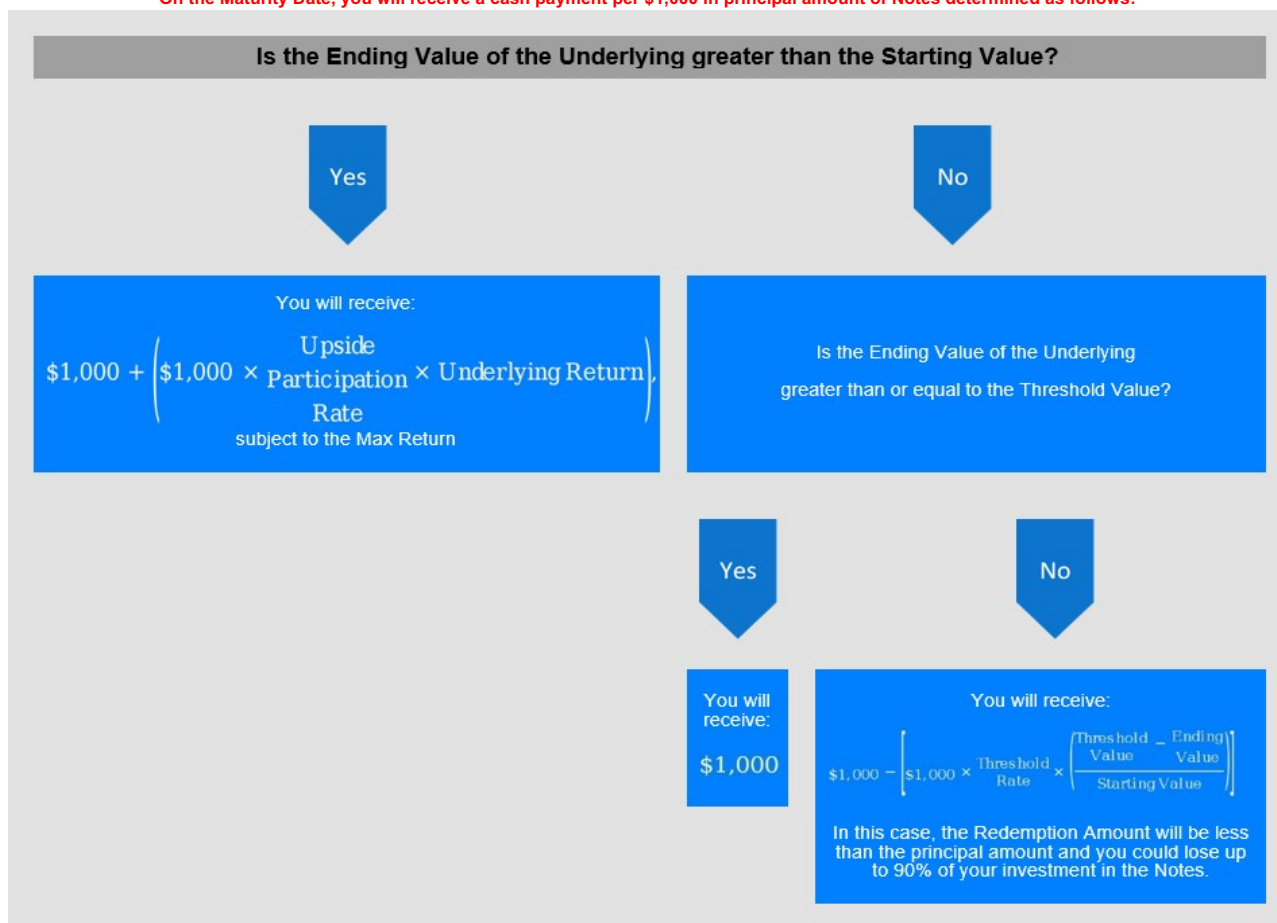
On the Maturity Date, you will receive a cash payment per $1,000 in principal amount of Notes determined as follows:

Is the Ending Value of the Underlying greater than the Starting Value?

Yes

No

You will receive:

$\$1{,}000 + \left(\$1{,}000 \times \begin{matrix}\text{Upside}\\\text{Participation}\\\text{Rate}\end{matrix} \times \text{Underlying Return}\right),$

subject to the Max Return

Is the Ending Value of the Underlying greater than or equal to the Threshold Value?

Yes

No

You will receive:

$1,000

You will receive:

$\$1{,}000 - \left[\$1{,}000 \times \frac{\text{Threshold}}{\text{Rate}} \times \left(\frac{\text{Threshold Value} - \text{Ending Value}}{\text{Starting Value}}\right)\right]$

In this case, the Redemption Amount will be less than the principal amount and you could lose up to 90% of your investment in the Notes.